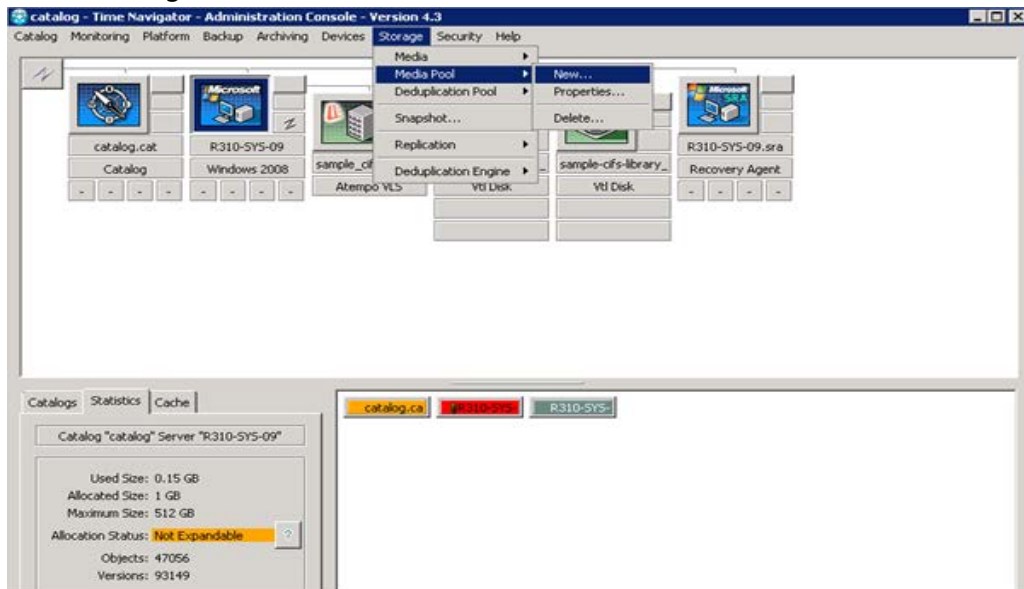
catalog - Time Navigator - Administration Console - Version 4.3

Catalog Monitoring Platform Backup Archiving Devices Storage Security Help

Media
Media Pool
Deduplication Pool
Snapshot...
Replication
Deduplication Engine

New...
Properties...
Delete...

Microsoft

catalog.cat
Catalog
- - - -

R310-SYS-09
Windows 2008
- - - -

sample_ci
Atempo VLS

Vtl Disk

sample-cifs-library_
Vtl Disk

Microsoft SRA
R310-SYS-09.sra
Recovery Agent
- - - -

Catalogs Statistics Cache

Catalog "catalog" Server "R310-SYS-09"

Used Size: 0.15 GB
Allocated Size: 1 GB
Maximum Size: 512 GB
Allocation Status: Not Expandable
Objects: 47056
Versions: 93149

catalog.ca
R310-SYS-
R310-SYS-